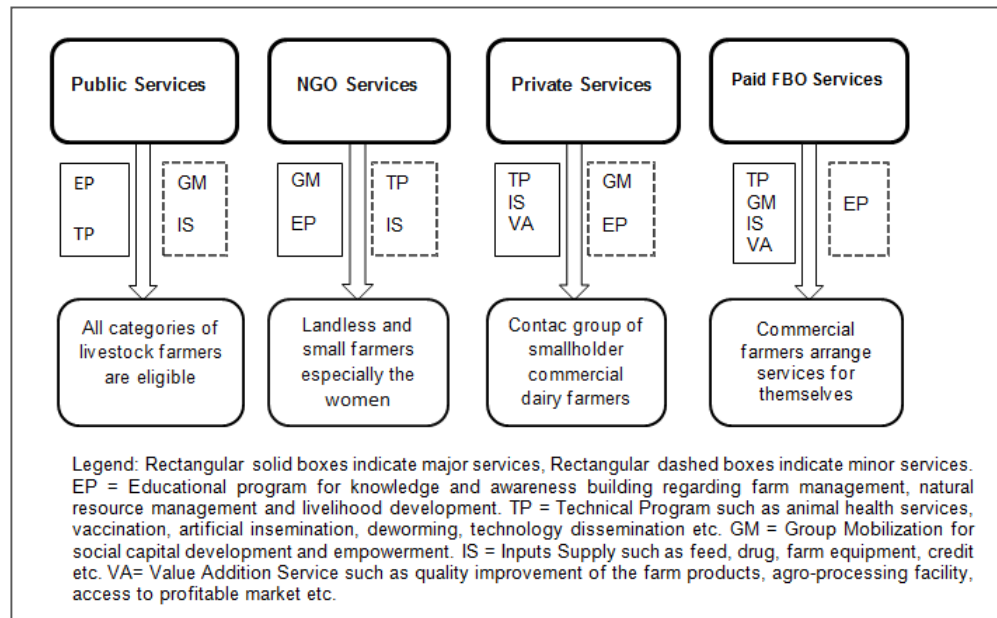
Public Services

EP

TP

GM

IS

All categories of livestock farmers are eligible

NGO Services

GM

EP

TP

IS

Landless and small farmers especially the women

Private Services

TP
IS
VA

GM

EP

Contac group of smallholder commercial dairy farmers

Paid FBO Services

TP
GM
IS
VA

EP

Commercial farmers arrange services for themselves

Legend: Rectangular solid boxes indicate major services, Rectangular dashed boxes indicate minor services. EP = Educational program for knowledge and awareness building regarding farm management, natural resource management and livelihood development. TP = Technical Program such as animal health services, vaccination, artificial insemination, deworming, technology dissemination etc. GM = Group Mobilization for social capital development and empowerment. IS = Inputs Supply such as feed, drug, farm equipment, credit etc. VA= Value Addition Service such as quality improvement of the farm products, agro-processing facility, access to profitable market etc.